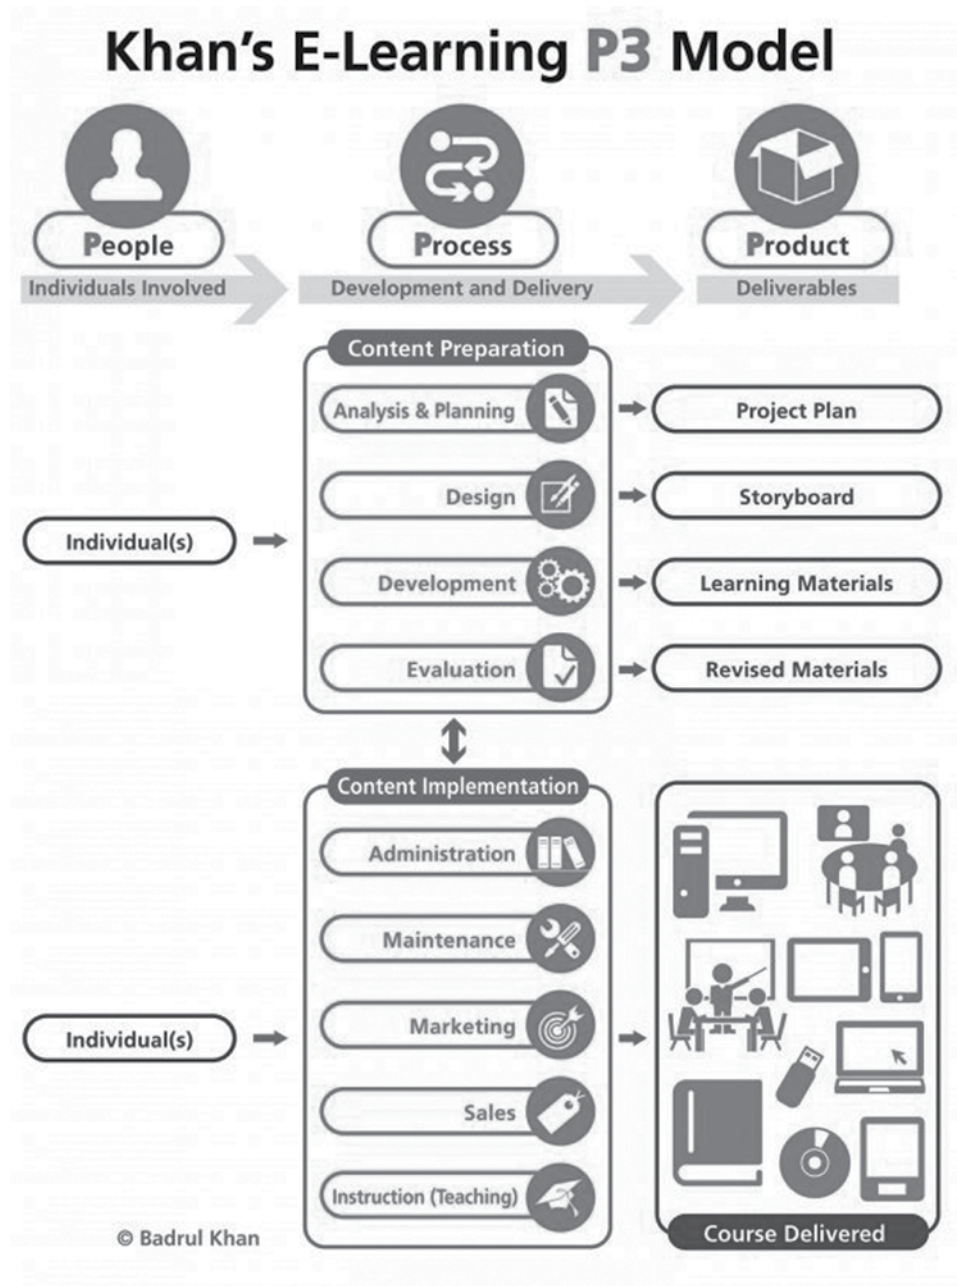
Khan's E-Learning P3 Model

People
Individuals Involved

Process
Development and Delivery

Product
Deliverables

Content Preparation

Analysis & Planning
Design
Development
Evaluation

Individual(s)

Project Plan
Storyboard
Learning Materials
Revised Materials

Content Implementation

Administration
Maintenance
Marketing
Sales
Instruction (Teaching)

Individual(s)

Course Delivered

© Badrul Khan